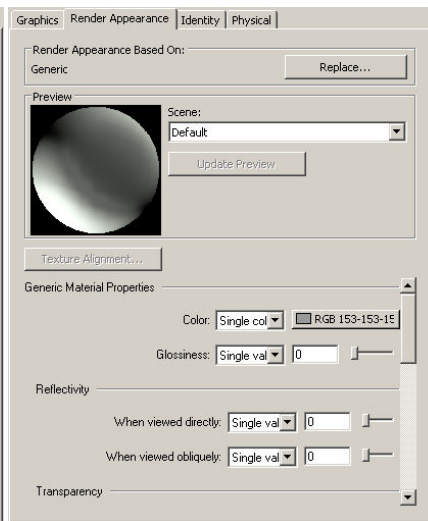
Graphics | Render Appearance | Identity | Physical

Render Appearance Based On:
Generic
Replace...

Preview
Scene:
Default
Update Preview

Texture Alignment...

Generic Material Properties

Color: Single col RGB 153-153-15

Glossiness: Single val 0

Reflectivity

When viewed directly: Single val 0

When viewed obliquely: Single val 0

Transparency